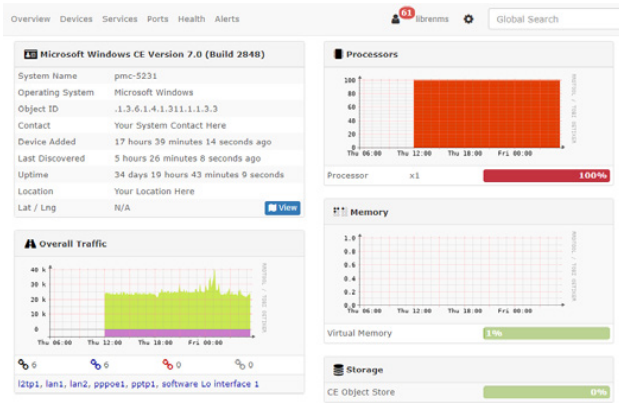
Overview Devices Services Ports Health Alerts

61 librenms

Global Search

Microsoft Windows CE Version 7.0 (Build 2848)

| | |
|---|---|
| System Name | pmc-5231 |
| Operating System | Microsoft Windows |
| Object ID | .1.3.6.1.4.1.311.1.1.3.3 |
| Contact | Your System Contact Here |
| Device Added | 17 hours 39 minutes 14 seconds ago |
| Last Discovered | 5 hours 26 minutes 8 seconds ago |
| Uptime | 34 days 19 hours 43 minutes 9 seconds |
| Location | Your Location Here |
| Lat / Lng | N/A |

View

Overall Traffic

40 k
30 k
20 k
10 k
0
Thu 06:00 Thu 12:00 Thu 18:00 Fri 00:00

RRDTOOL / TOBI OETIKER

6 6 0 0

l2tp1, lan1, lan2, pppoe1, pptp1, software Lo interface 1

Processors

100
80
60
40
20
0
Thu 06:00 Thu 12:00 Thu 18:00 Fri 00:00

RRDTOOL / TOBI OETIKER

Processor x1 100%

Memory

1.0
0.8
0.6
0.4
0.2
0.0
Thu 06:00 Thu 12:00 Thu 18:00 Fri 00:00

RRDTOOL / TOBI OETIKER

Virtual Memory 1%

Storage

CE Object Store 0%